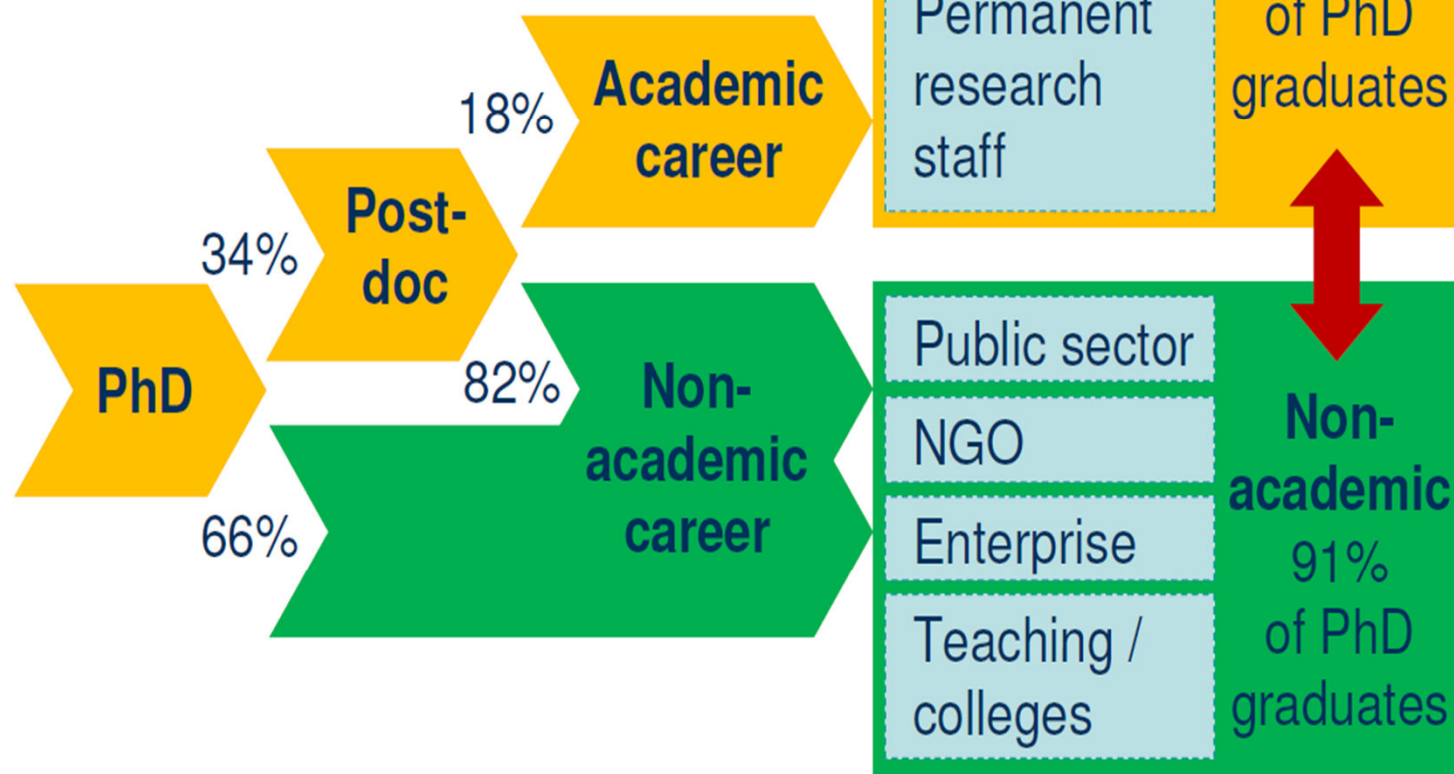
Permanent research staff

of PhD graduates

18%

Academic career

34%

Post-doc

PhD

82%

Non-academic career

66%

Public sector

NGO

Enterprise

Teaching / colleges

Non-academic 91% of PhD graduates